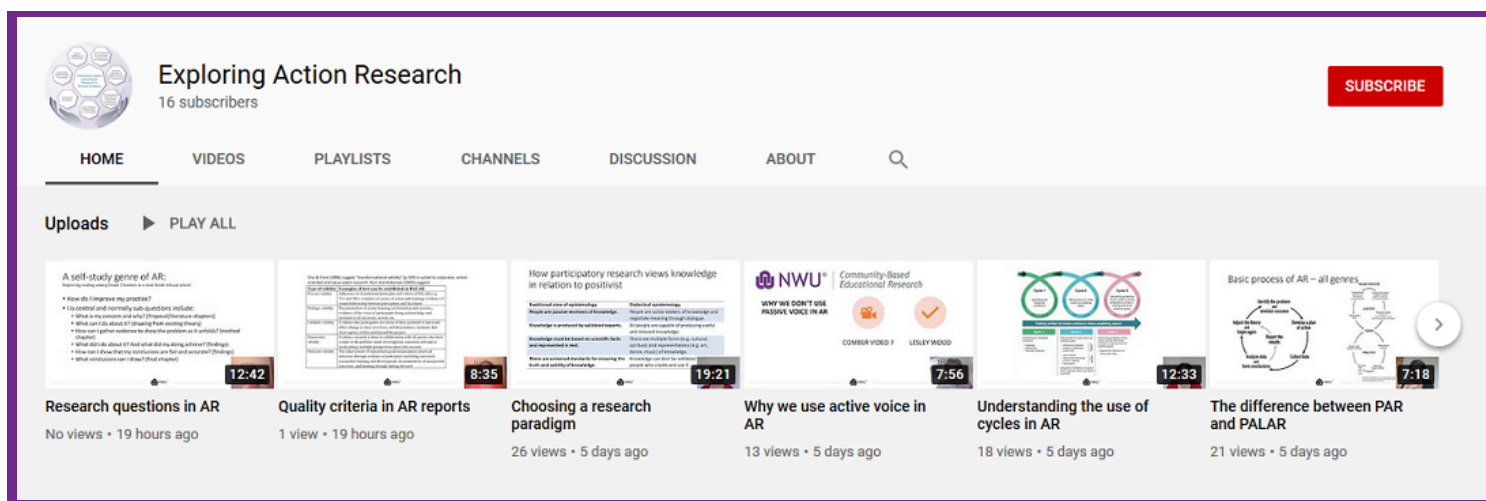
Exploring Action Research
16 subscribers

SUBSCRIBE

HOME VIDEOS PLAYLISTS CHANNELS DISCUSSION ABOUT

Uploads PLAY ALL

A self-study genre of AR:
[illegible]
• How do I improve my practice?
• Is central and normally sub questions include:
• What is my concern and why? (Proposal/literature chapters)
• What can I do about it? (drawing from existing theory)
• How can I gather evidence to show this problem as it unfolds? (method chapter)
• What did I do about it? And what did my doing achieve? (findings)
• How can I show that my conclusions are fair and accurate? (findings)
• What conclusions can I draw? (final chapter)
12:42
Research questions in AR
No views • 19 hours ago

8:35
Quality criteria in AR reports
1 view • 19 hours ago

How participatory research views knowledge in relation to positivist
19:21
Choosing a research paradigm
26 views • 5 days ago

NWU Community-Based Educational Research
WHY WE DON'T USE PASSIVE VOICE IN AR
COMBER VIDEO 7
LESLEY WOOD
7:56
Why we use active voice in AR
13 views • 5 days ago

12:33
Understanding the use of cycles in AR
18 views • 5 days ago

Basic process of AR – all genres
7:18
The difference between PAR and PALAR
21 views • 5 days ago